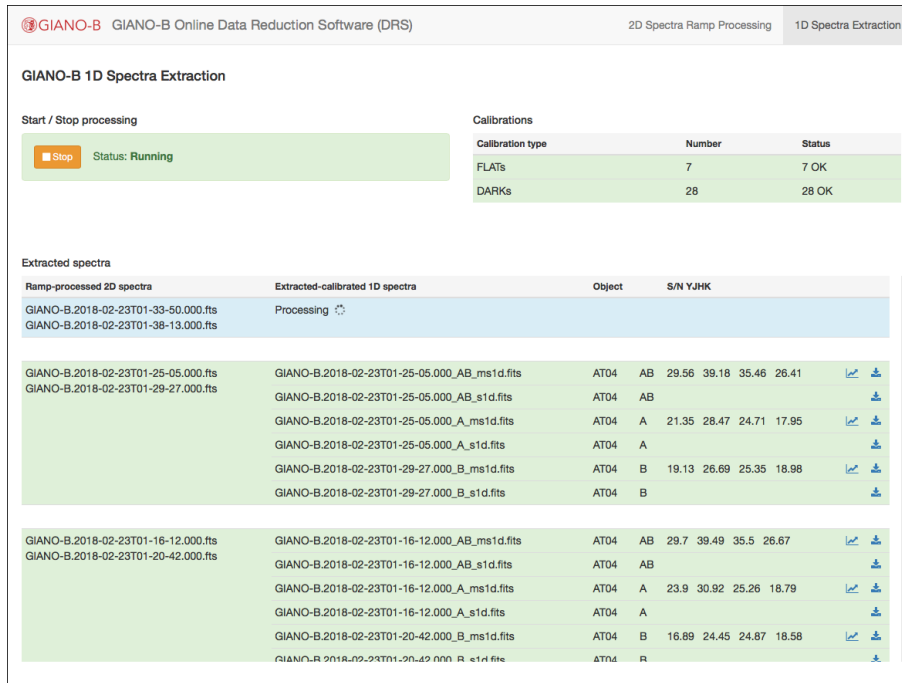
GIANO-B GIANO-B Online Data Reduction Software (DRS)

2D Spectra Ramp Processing 1D Spectra Extraction

GIANO-B 1D Spectra Extraction

Start / Stop processing

Stop Status: Running

Calibrations

| Calibration type | Number | Status |
|---|---|---|
| FLATs | 7 | 7 OK |
| DARKs | 28 | 28 OK |

Extracted spectra

| Ramp-processed 2D spectra | Extracted-calibrated 1D spectra | Object | | S/N YJHK |
|---|---|---|---|---|
| GIANO-B.2018-02-23T01-33-50.000.fts GIANO-B.2018-02-23T01-38-13.000.fts | Processing | | | |
| GIANO-B.2018-02-23T01-25-05.000.fts GIANO-B.2018-02-23T01-29-27.000.fts | GIANO-B.2018-02-23T01-25-05.000_AB_ms1d.fits | AT04 | AB | 29.56 39.18 35.46 26.41 |
| | GIANO-B.2018-02-23T01-25-05.000_AB_s1d.fits | AT04 | AB | |
| | GIANO-B.2018-02-23T01-25-05.000_A_ms1d.fits | AT04 | A | 21.35 28.47 24.71 17.95 |
| | GIANO-B.2018-02-23T01-25-05.000_A_s1d.fits | AT04 | A | |
| | GIANO-B.2018-02-23T01-29-27.000_B_ms1d.fits | AT04 | B | 19.13 26.69 25.35 18.98 |
| | GIANO-B.2018-02-23T01-29-27.000_B_s1d.fits | AT04 | B | |
| GIANO-B.2018-02-23T01-16-12.000.fts GIANO-B.2018-02-23T01-20-42.000.fts | GIANO-B.2018-02-23T01-16-12.000_AB_ms1d.fits | AT04 | AB | 29.7 39.49 35.5 26.67 |
| | GIANO-B.2018-02-23T01-16-12.000_AB_s1d.fits | AT04 | AB | |
| | GIANO-B.2018-02-23T01-16-12.000_A_ms1d.fits | AT04 | A | 23.9 30.92 25.26 18.79 |
| | GIANO-B.2018-02-23T01-16-12.000_A_s1d.fits | AT04 | A | |
| | GIANO-B.2018-02-23T01-20-42.000_B_ms1d.fits | AT04 | B | 16.89 24.45 24.87 18.58 |
| | GIANO-B.2018-02-23T01-20-42.000_B_s1d.fits | AT04 | B | |